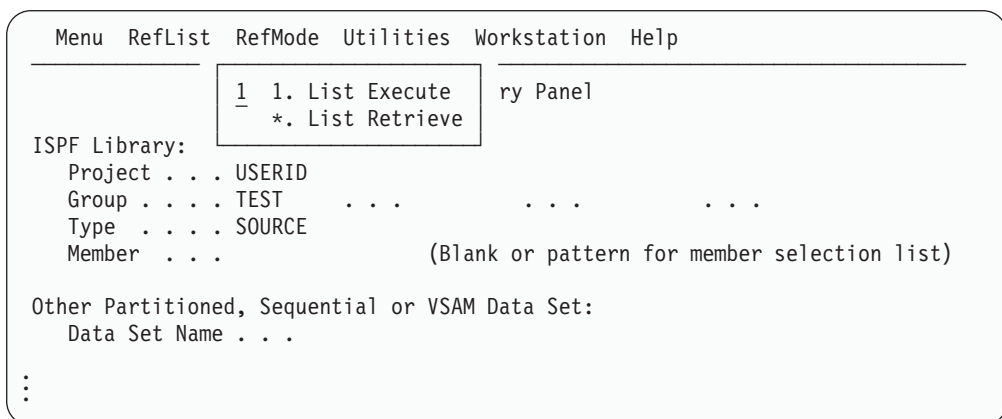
Menu RefList RefMode Utilities Workstation Help

1 1. List Execute
*. List Retrieve

ry Panel

ISPF Library:
Project . . . USERID
Group . . . . TEST . . . . . . . . .
Type . . . . SOURCE
Member . . . (Blank or pattern for member selection list)

Other Partitioned, Sequential or VSAM Data Set:
Data Set Name . . .

⋮